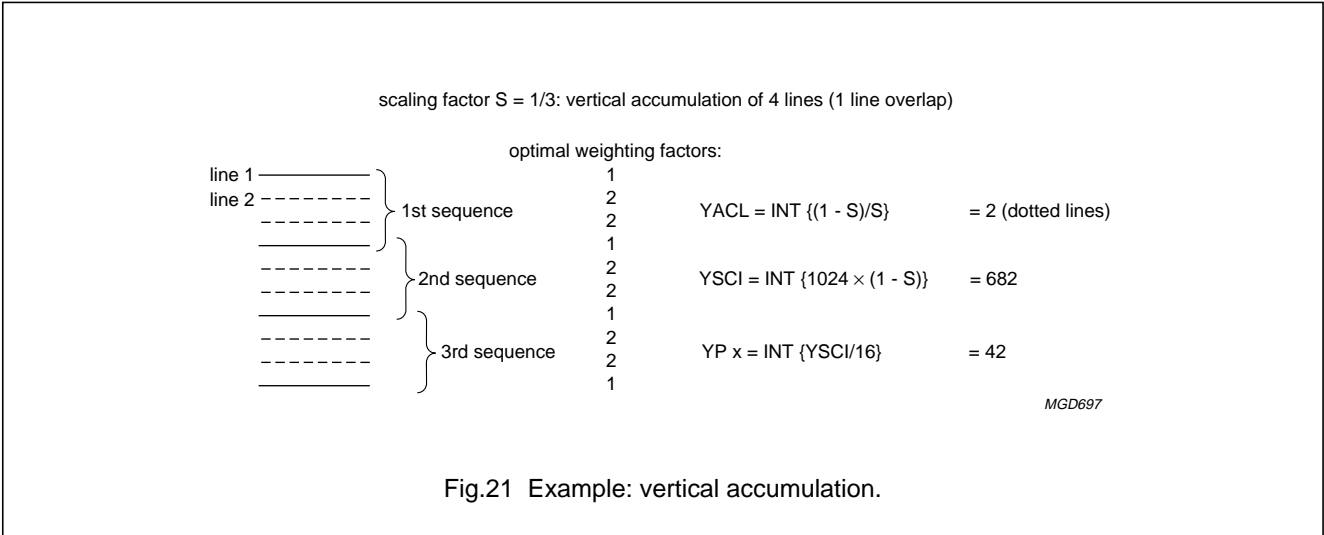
scaling factor S = 1/3: vertical accumulation of 4 lines (1 line overlap)

optimal weighting factors:

line 1
line 2

1st sequence

2nd sequence

3rd sequence

1
2
2
1
2
2
1
2
2
1

YACL = INT {(1 - S)/S} = 2 (dotted lines)

YSCI = INT {1024 $\times$ (1 - S)} = 682

YP x = INT {YSCI/16} = 42

MGD697

Fig.21 Example: vertical accumulation.